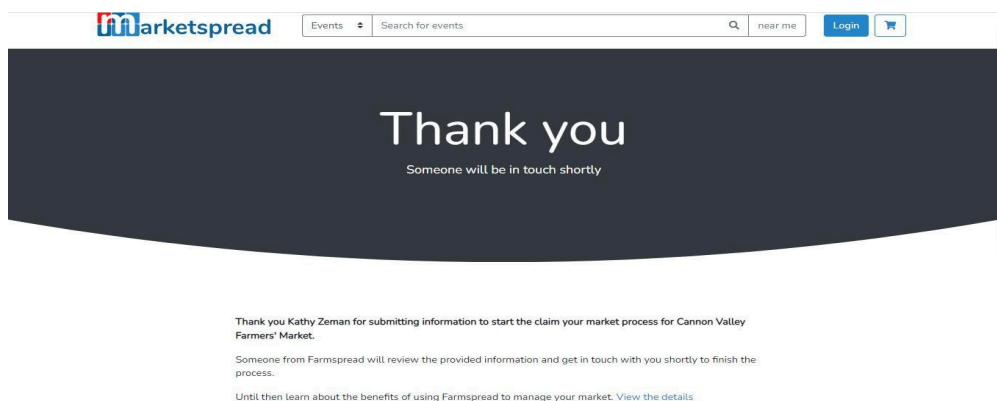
marketspread

Events

Search for events

near me

Login

Thank you

Someone will be in touch shortly

Thank you Kathy Zeman for submitting information to start the claim your market process for Cannon Valley Farmers' Market.

Someone from Farmspread will review the provided information and get in touch with you shortly to finish the process.

Until then learn about the benefits of using Farmspread to manage your market. View the details